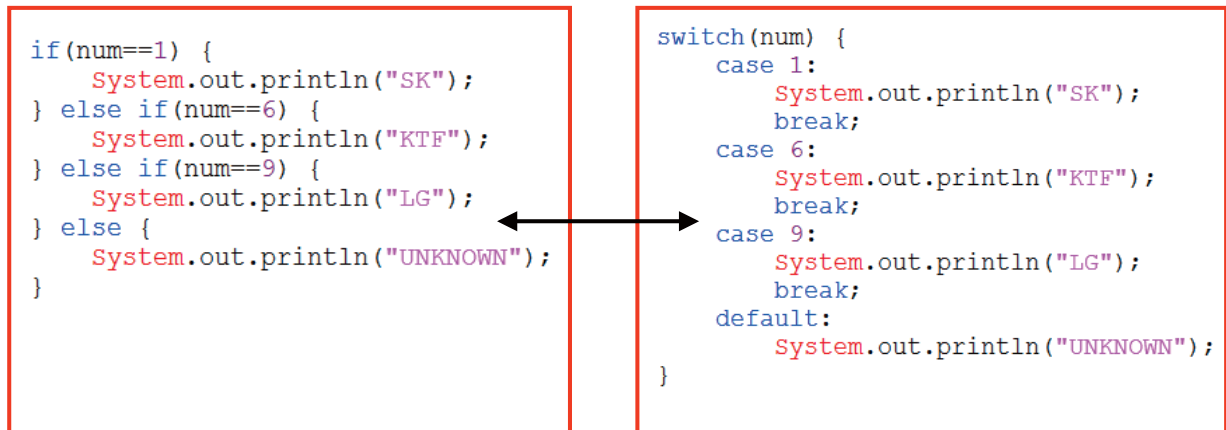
```
if(num==1) {
    System.out.println("SK");
} else if(num==6) {
    System.out.println("KTF");
} else if(num==9) {
    System.out.println("LG");
} else {
    System.out.println("UNKNOWN");
}
```

```
switch(num) {
    case 1:
        System.out.println("SK");
        break;
    case 6:
        System.out.println("KTF");
        break;
    case 9:
        System.out.println("LG");
        break;
    default:
        System.out.println("UNKNOWN");
}
```